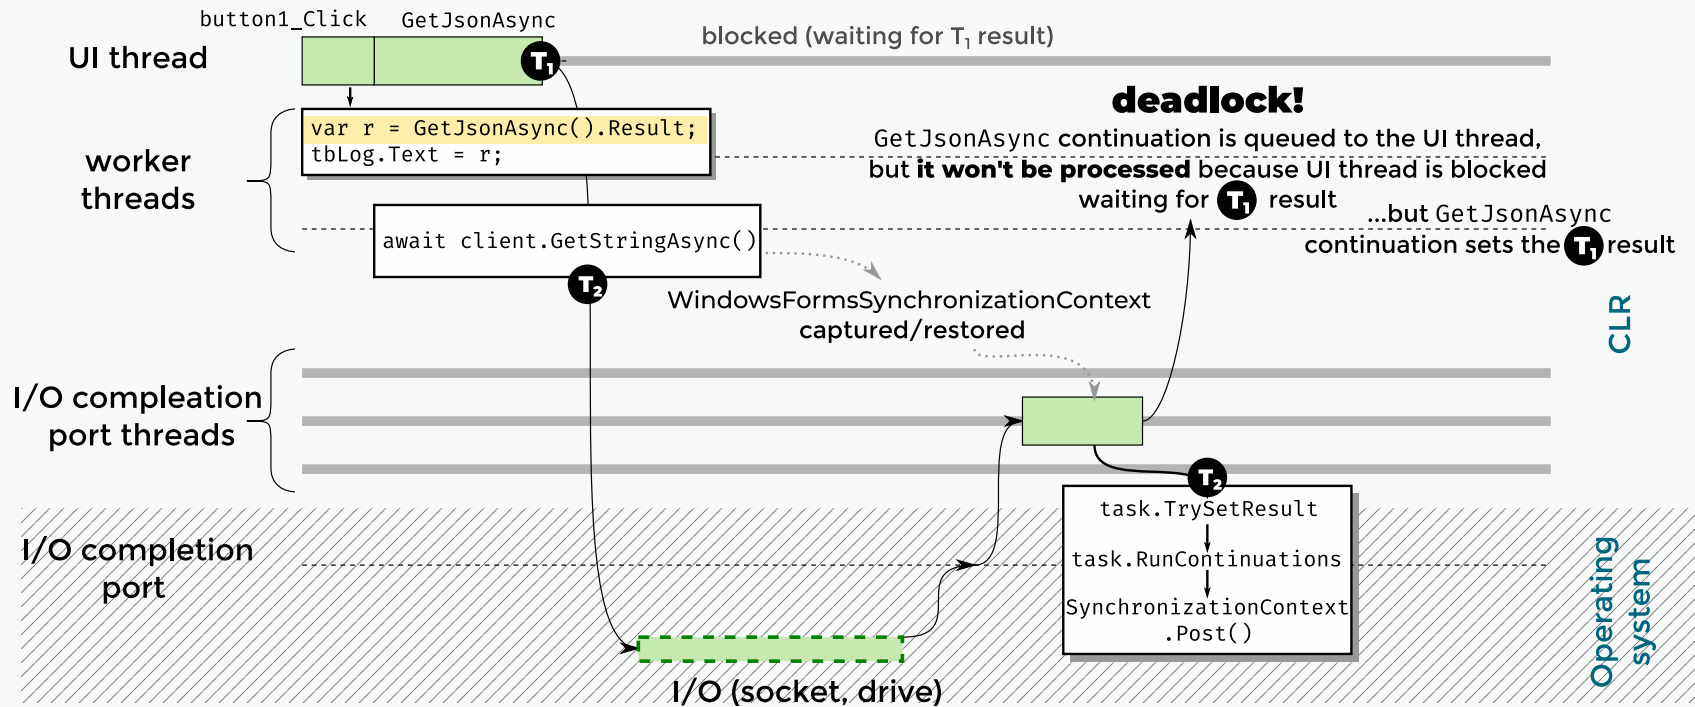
button1_Click GetJsonAsync

UI thread

$T_1$

blocked (waiting for $T_1$ result)

deadlock!

GetJsonAsync continuation is queued to the UI thread, but it won't be processed because UI thread is blocked waiting for $T_1$ result

...but GetJsonAsync continuation sets the $T_1$ result

worker threads

var r = GetJsonAsync().Result;
tbLog.Text = r;

await client.GetStringAsync()

$T_2$

WindowsFormsSynchronizationContext captured/restored

CLR

I/O compleation port threads

$T_2$

task.TrySetResult

task.RunContinuations

SynchronizationContext .Post()

I/O completion port

Operating system

I/O (socket, drive)